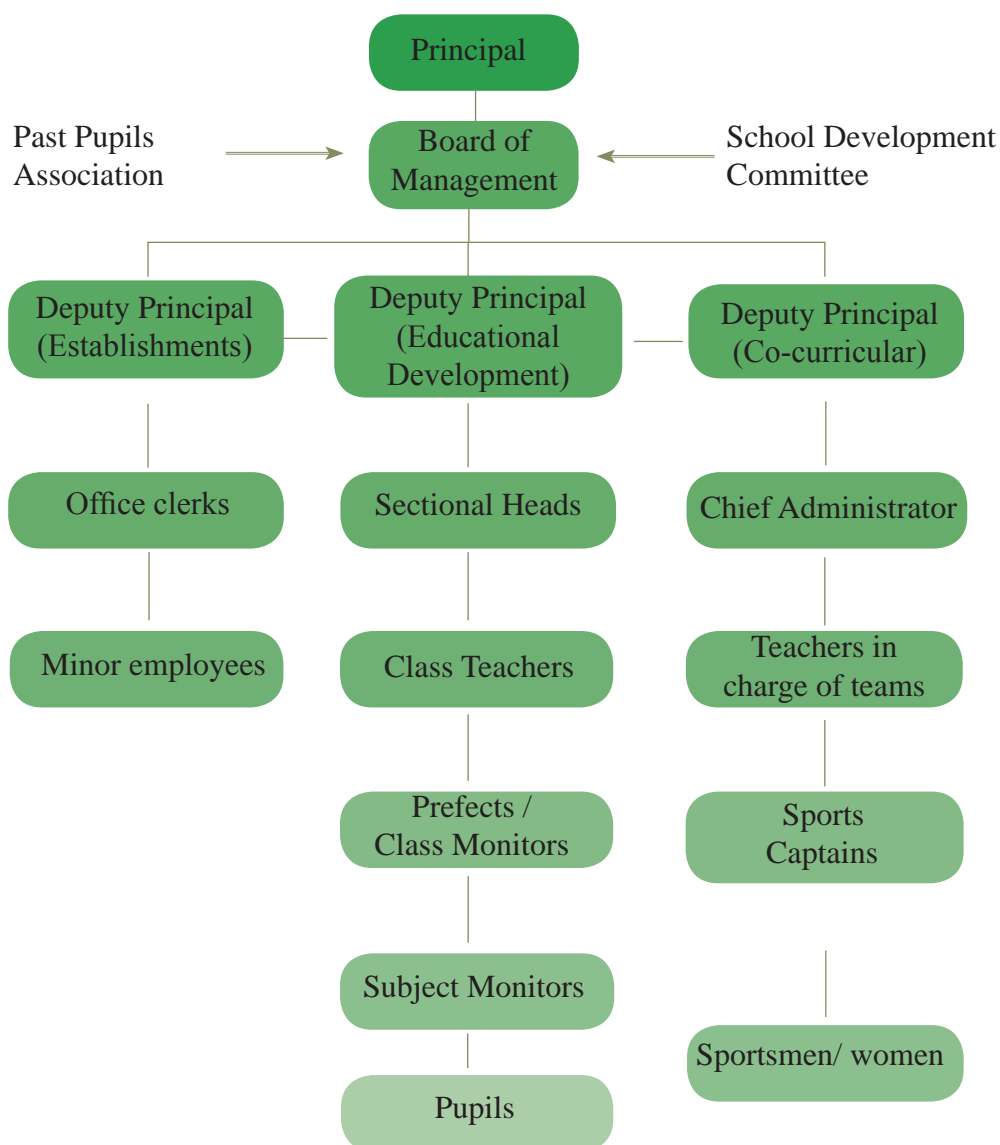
Principal

Past Pupils Association

Board of Management

School Development Committee

Deputy Principal (Establishments)

Deputy Principal (Educational Development)

Deputy Principal (Co-curricular)

Office clerks

Sectional Heads

Chief Administrator

Minor employees

Class Teachers

Teachers in charge of teams

Prefects / Class Monitors

Sports Captains

Subject Monitors

Sportsmen/ women

Pupils